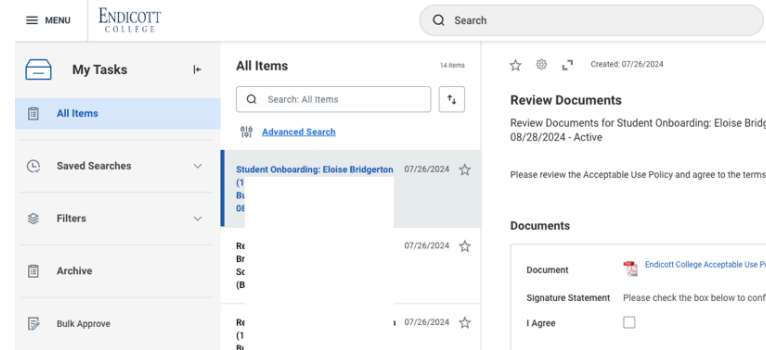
MENU ENDICOTT COLLEGE

Search

My Tasks

All Items

Saved Searches

Filters

Archive

Bulk Approve

All Items 14 items

Search: All Items

Advanced Search

Student Onboarding: Eloise Bridgerton (1 Bu 08 07/26/2024

Re Br Sc (B 07/26/2024

Re (1 Bu 07/26/2024

Created: 07/26/2024

Review Documents

Review Documents for Student Onboarding: Eloise Bridg 08/28/2024 - Active

Please review the Acceptable Use Policy and agree to the terms

Documents

Document Endicott College Acceptable Use P

Signature Statement Please check the box below to conf

I Agree